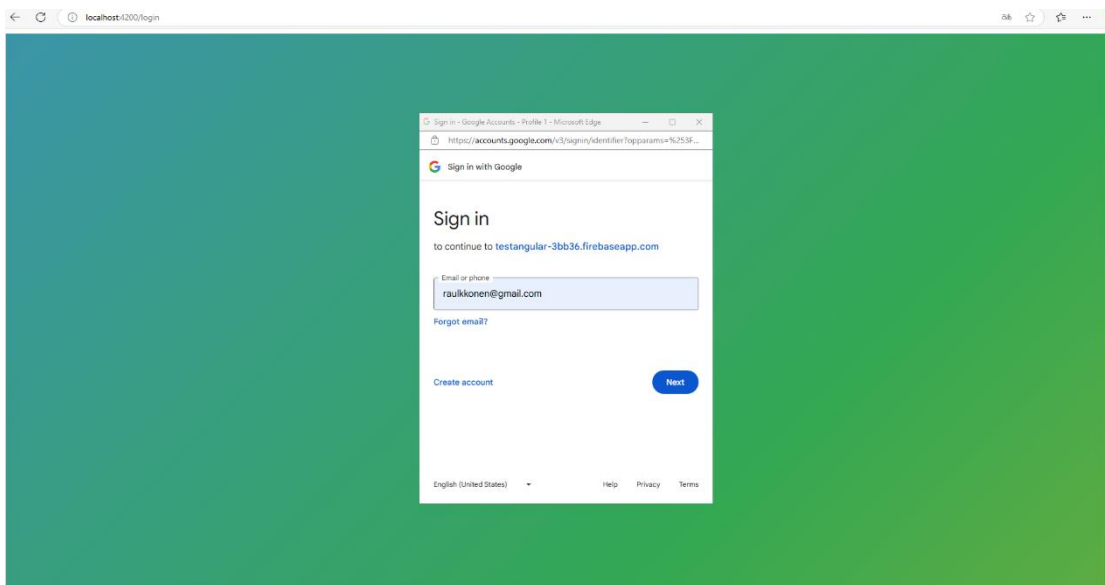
localhost:4200/login

Sign in - Google Accounts - Profile 1 - Microsoft Edge

https://accounts.google.com/v3/signin/identifier?opparams=%253F...

Sign in with Google

Sign in

to continue to testangular-3bb36.firebaseapp.com

Email or phone

raulkkonen@gmail.com

Forgot email?

Create account

Next

English (United States)

Help Privacy Terms